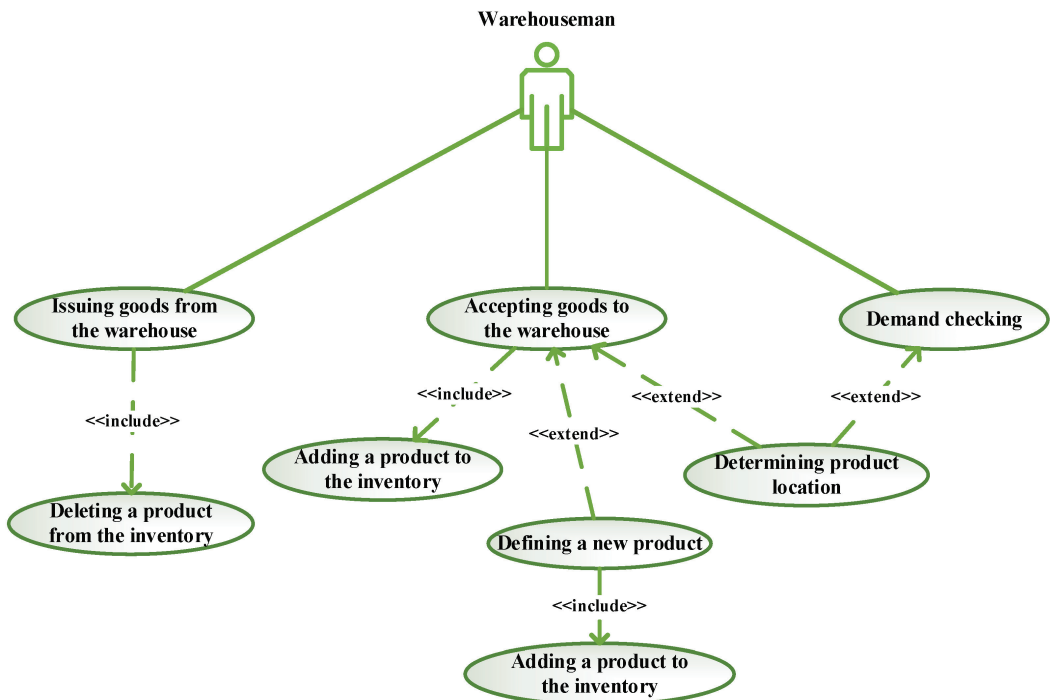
Warehouseman

Issuing goods from the warehouse

Accepting goods to the warehouse

Demand checking

<<include>>

<<include>>

<<extend>>

<<extend>>

<<extend>>

Adding a product to the inventory

Determining product location

Deleting a product from the inventory

Defining a new product

<<include>>

Adding a product to the inventory